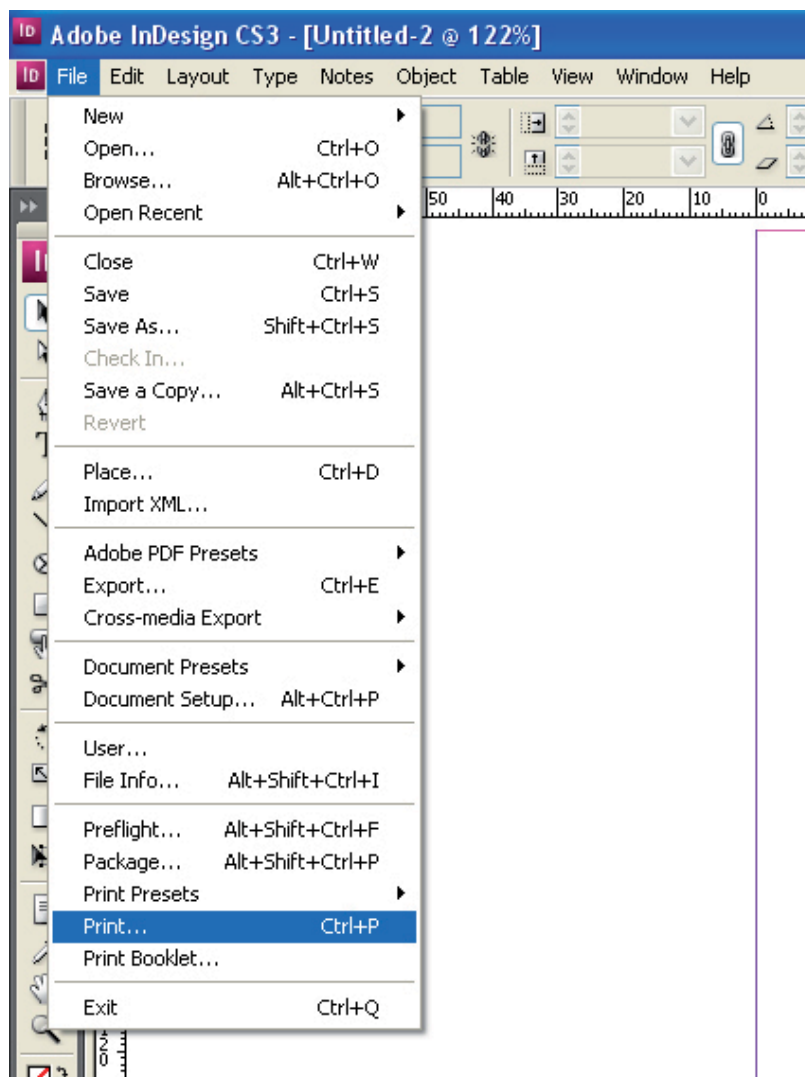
ID Adobe InDesign CS3 - [Untitled-2 @ 122%]

ID File Edit Layout Type Notes Object Table View Window Help

New
Open... Ctrl+O
Browse... Alt+Ctrl+O
Open Recent

Close Ctrl+W
Save Ctrl+S
Save As... Shift+Ctrl+S
Check In...
Save a Copy... Alt+Ctrl+S
Revert

Place... Ctrl+D
Import XML...

Adobe PDF Presets
Export... Ctrl+E
Cross-media Export

Document Presets
Document Setup... Alt+Ctrl+P

User...
File Info... Alt+Shift+Ctrl+I

Preflight... Alt+Shift+Ctrl+F
Package... Alt+Shift+Ctrl+P
Print Presets
Print... Ctrl+P
Print Booklet...

Exit Ctrl+Q

50 40 30 20 10 0